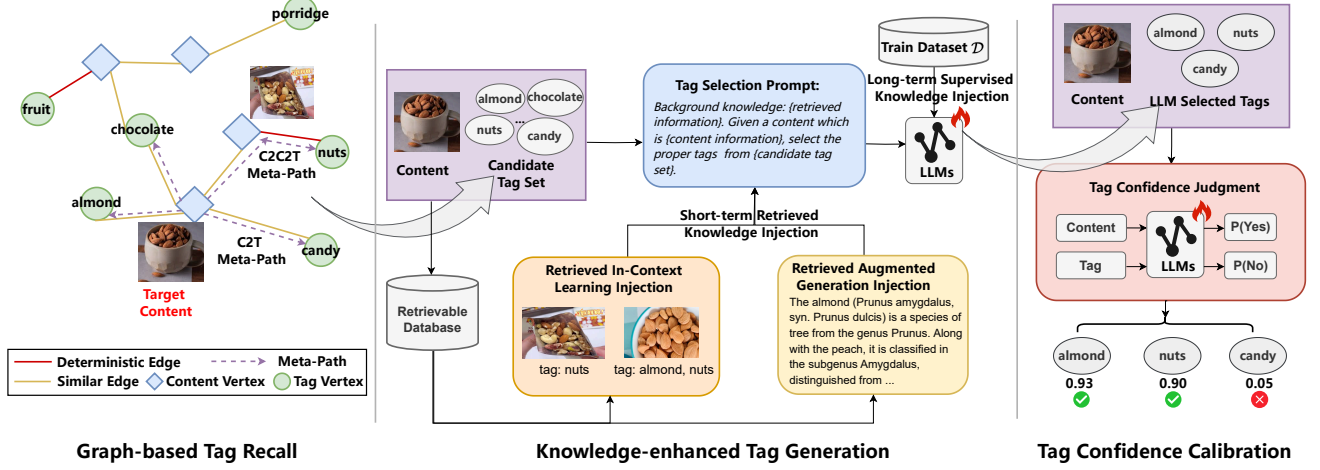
porridge

fruit

chocolate

nuts

C2C2T Meta-Path

almond

C2T Meta-Path

candy

Target Content

Deterministic Edge
Meta-Path
Similar Edge
Content Vertex
Tag Vertex

Graph-based Tag Recall

Content

almond
chocolate
nuts
...
candy

Candidate Tag Set

Tag Selection Prompt:
Background knowledge: {retrieved information}. Given a content which is {content information}, select the proper tags from {candidate tag set}.

Train Dataset $\mathcal{D}$

Long-term Supervised Knowledge Injection

LLMs

Short-term Retrieved Knowledge Injection

Retrievable Database

Retrieved In-Context Learning Injection

tag: nuts
tag: almond, nuts

Retrieved Augmented Generation Injection
The almond (Prunus amygdalus, syn. Prunus dulcis) is a species of tree from the genus Prunus. Along with the peach, it is classified in the subgenus Amygdalus, distinguished from ...

Knowledge-enhanced Tag Generation

almond
nuts
candy

Content
LLM Selected Tags

Tag Confidence Judgment

Content
Tag
LLMs
P(Yes)
P(No)

almond
0.93
nuts
0.90
candy
0.05

Tag Confidence Calibration